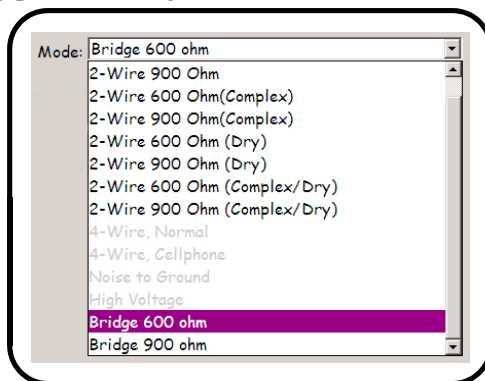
Mode: Bridge 600 ohm

2-Wire 900 Ohm
2-Wire 600 Ohm(Complex)
2-Wire 900 Ohm(Complex)
2-Wire 600 Ohm (Dry)
2-Wire 900 Ohm (Dry)
2-Wire 600 Ohm (Complex/Dry)
2-Wire 900 Ohm (Complex/Dry)
4-Wire, Normal
4-Wire, Cellphone
Noise to Ground
High Voltage
Bridge 600 ohm
Bridge 900 ohm